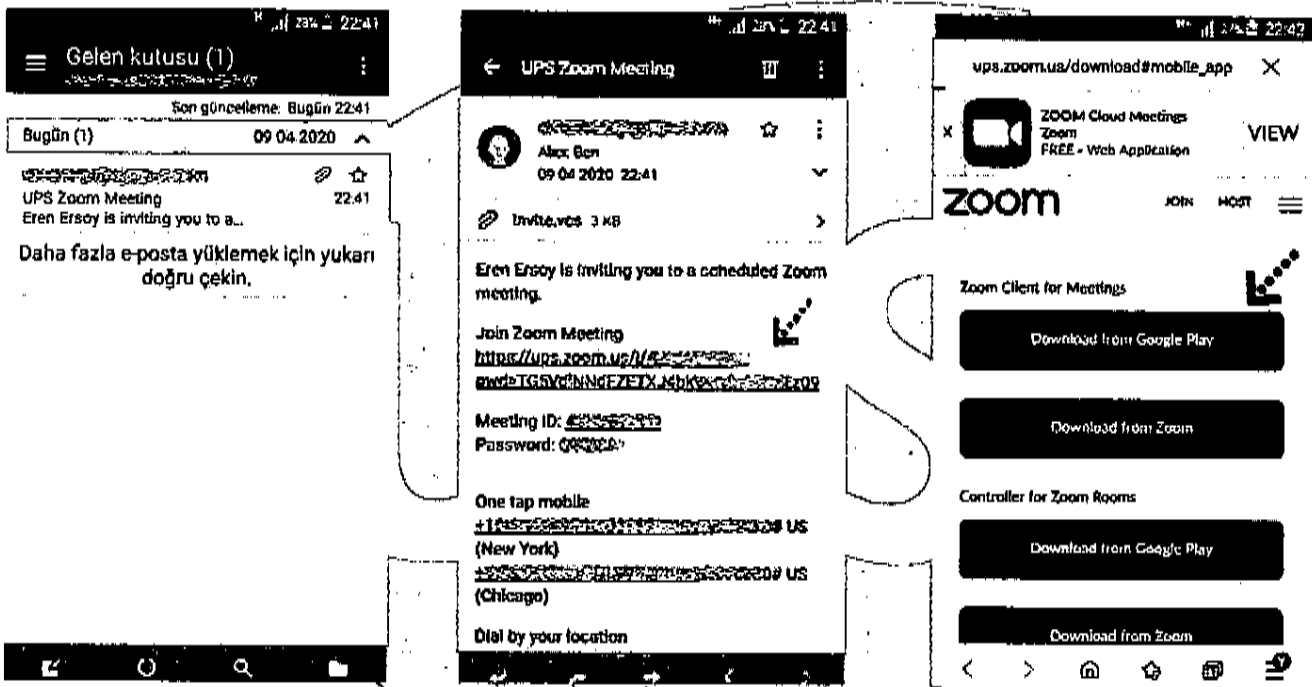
23% 22:41
Gelen kutusu (1)
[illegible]
Son güncelleme: Bugün 22:41
Bugün (1) 09 04 2020
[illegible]
UPS Zoom Meeting 22:41
Eren Ersoy is inviting you to a...
Daha fazla e-posta yüklemek için yukarı doğru çekin.

23% 22:41
UPS Zoom Meeting
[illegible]
Alex Ben
09 04 2020 22:41
invite.vcs 3 KB
Eren Ersoy is inviting you to a scheduled Zoom meeting.
Join Zoom Meeting
https://ups.zoom.us/j/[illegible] pwd=TG5Vd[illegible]
Meeting ID: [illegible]
Password: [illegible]
One tap mobile
+1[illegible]# US (New York)
+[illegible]# US (Chicago)
Dial by your location

22:42
ups.zoom.us/download#mobile_app
ZOOM Cloud Meetings
Zoom
FREE - Web Application
VIEW
zoom
JOIN HOST
Zoom Client for Meetings
Download from Google Play
Download from Zoom
Controller for Zoom Rooms
Download from Google Play
Download from Zoom